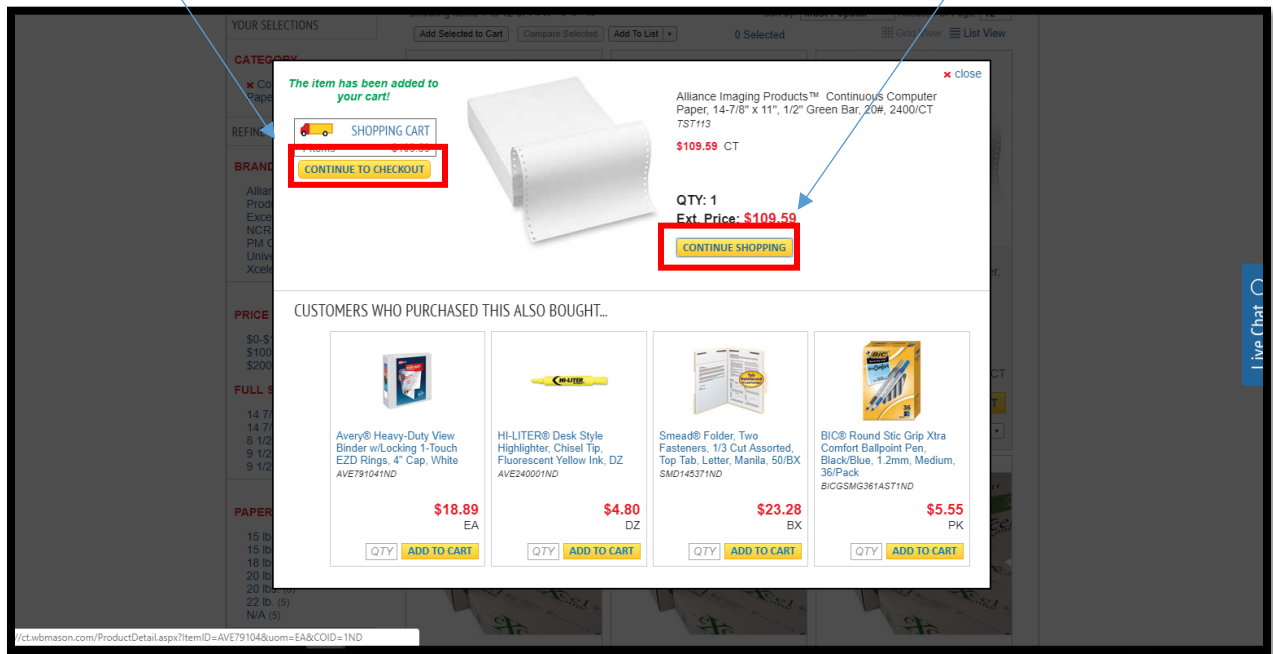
YOUR SELECTIONS

CATEGORY

REFINE

BRAND

PRICE

FULL S

PAPER

14 7/
14 7/
8 1/2
9 1/2
9 1/2

15 lb
15 lb
18 lb
20 lb
20 lb
20 lb
22 lb. (5)
N/A (5)

Add Selected to Cart | Compare Selected | Add To List

0 Selected

Grid View | List View

× close

The item has been added to your cart!

SHOPPING CART

CONTINUE TO CHECKOUT

Alliance Imaging Products™ Continuous Computer Paper, 14-7/8" x 11", 1/2" Green Bar, 20#, 2400/CT

TST113

$109.59 CT

QTY: 1

Ext. Price: $109.59

CONTINUE SHOPPING

CUSTOMERS WHO PURCHASED THIS ALSO BOUGHT...

Avery® Heavy-Duty View Binder w/Locking 1-Touch EZD Rings, 4" Cap, White
AVE791041ND
$18.89
EA
QTY ADD TO CART

HI-LITER® Desk Style Highlighter, Chisel Tip, Fluorescent Yellow Ink, DZ
AVE240001ND
$4.80
DZ
QTY ADD TO CART

Smead® Folder, Two Fasteners, 1/3 Cut Assorted, Top Tab, Letter, Manila, 50/BX
SMD145371ND
$23.28
BX
QTY ADD TO CART

BIC® Round Stic Grip Xtra Comfort Ballpoint Pen, Black/Blue, 1.2mm, Medium, 36/Pack
BICGSMG361AST1ND
$5.55
PK
QTY ADD TO CART

Live Chat

//ct.wbmason.com/ProductDetail.aspx?ItemID=AVE79104&uom=EA&COID=1ND